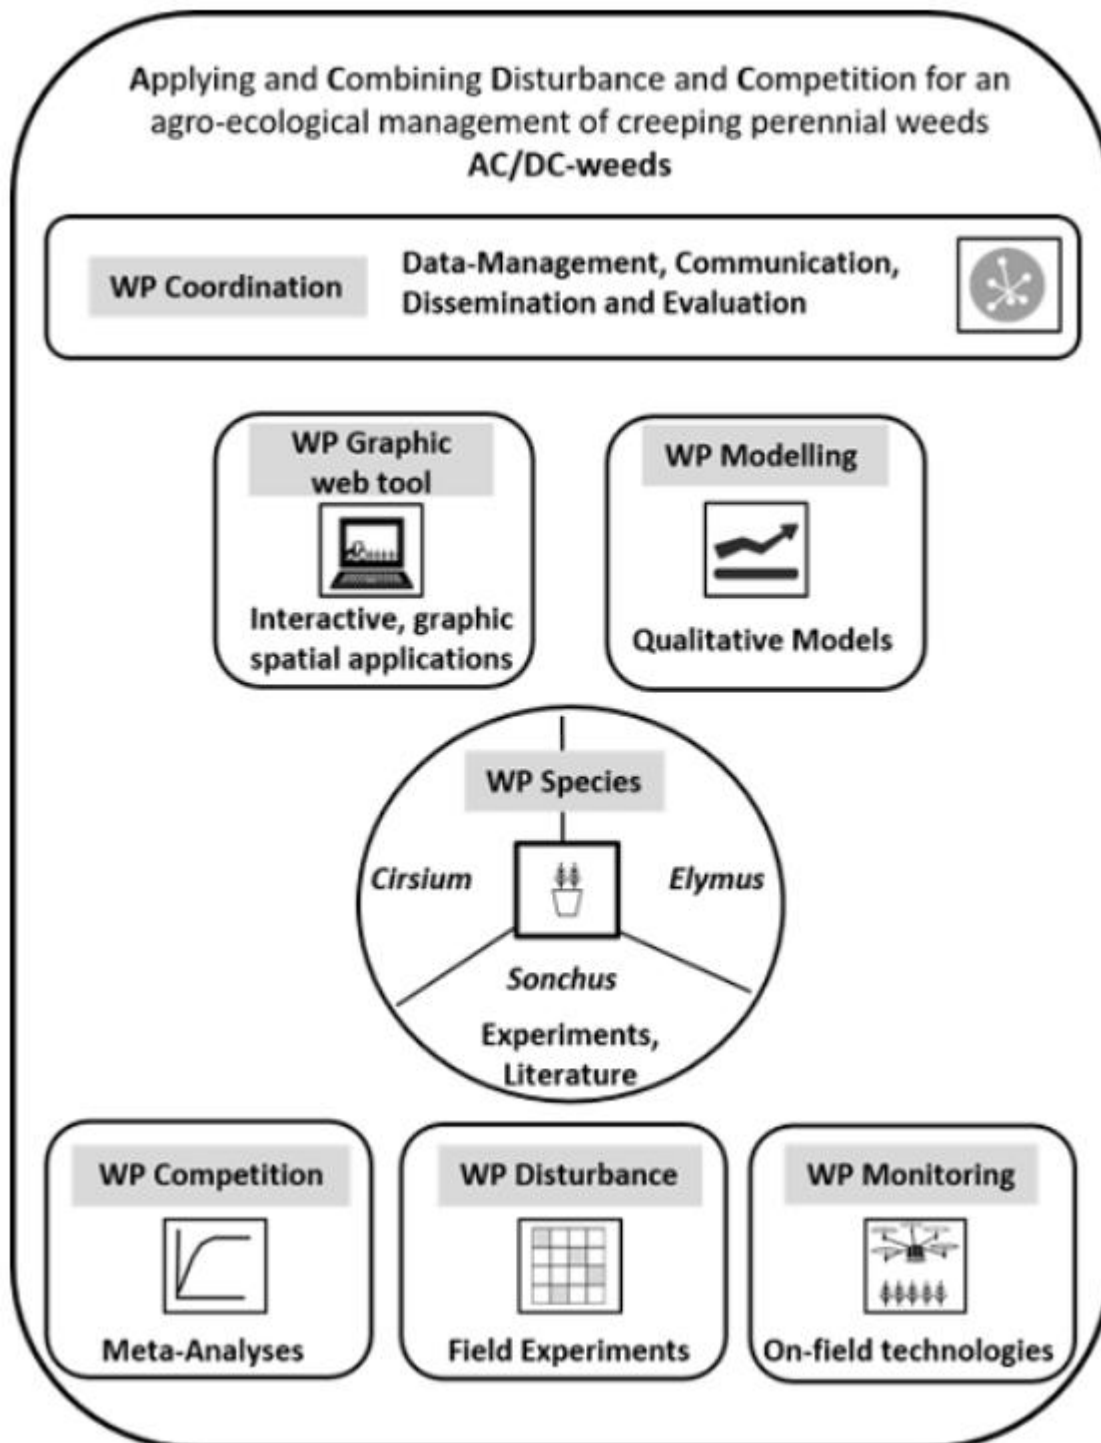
Applying and Combining Disturbance and Competition for an agro-ecological management of creeping perennial weeds
AC/DC-weeds

WP Coordination

Data-Management, Communication, Dissemination and Evaluation

WP Graphic web tool

Interactive, graphic spatial applications

WP Modelling

Qualitative Models

WP Species

*Cirsium*

*Elymus*

*Sonchus*

Experiments, Literature

WP Competition

Meta-Analyses

WP Disturbance

Field Experiments

WP Monitoring

On-field technologies